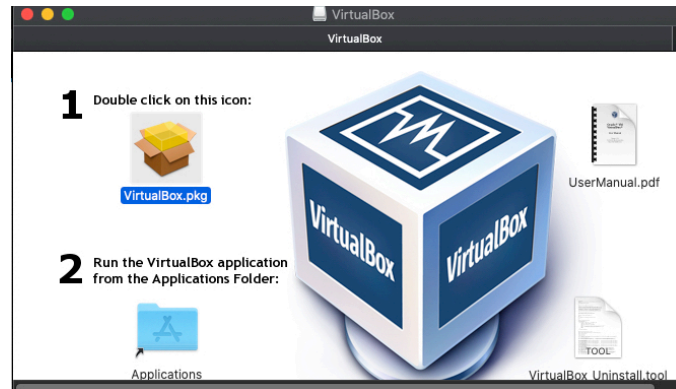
VirtualBox

VirtualBox

1 Double click on this icon:

VirtualBox.pkg

2 Run the VirtualBox application from the Applications Folder:

Applications

VirtualBox

VirtualBox

UserManual.pdf

TOOL

VirtualBox_Uninstall.tool